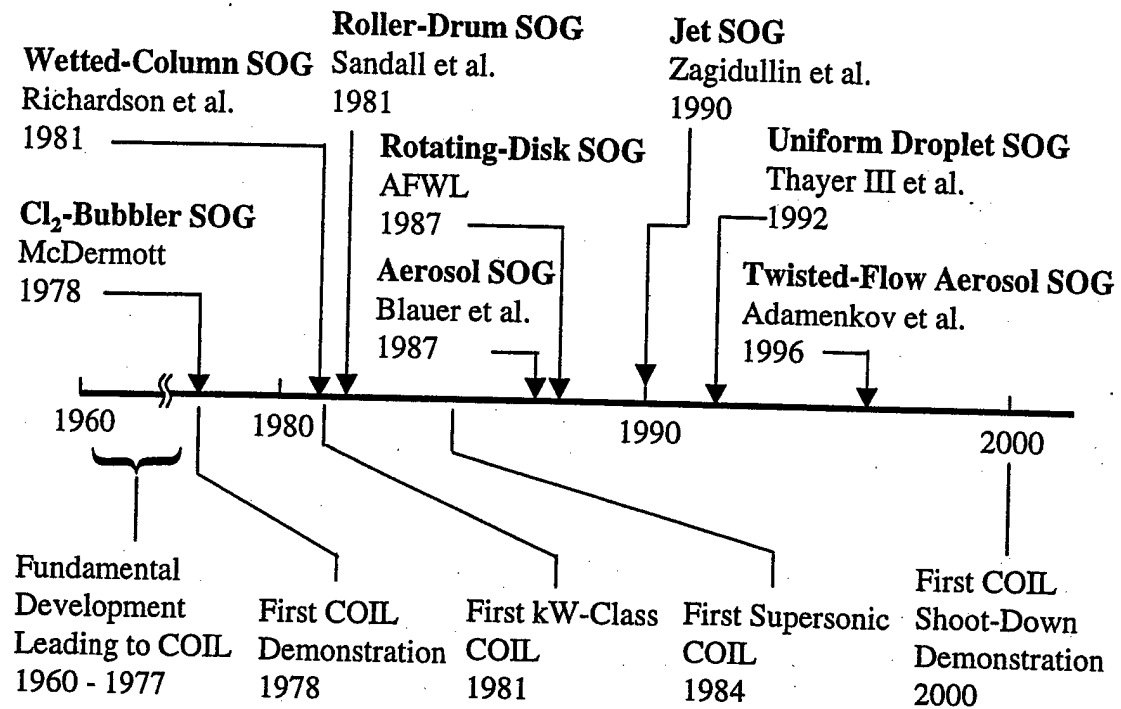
Roller-Drum SOG
Sandall et al.
1981

Jet SOG
Zagidullin et al.
1990

Wetted-Column SOG
Richardson et al.
1981

Rotating-Disk SOG
AFWL
1987

Uniform Droplet SOG
Thayer III et al.
1992

$Cl_2$-Bubbler SOG
McDermott
1978

Aerosol SOG
Blauer et al.
1987

Twisted-Flow Aerosol SOG
Adamenkov et al.
1996

1960

1980

1990

2000

Fundamental Development Leading to COIL 1960 - 1977

First COIL Demonstration 1978

First kW-Class COIL 1981

First Supersonic COIL 1984

First COIL Shoot-Down Demonstration 2000